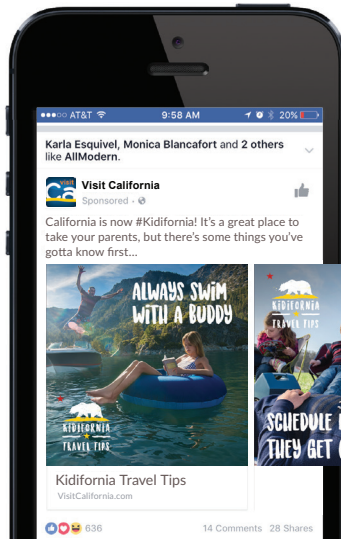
●●●○○ AT&T 9:58 AM 20%

Karla Esquivel, Monica Blancafort and 2 others like AllModern.

Visit California
Sponsored · 

California is now #Kidifornia! It's a great place to take your parents, but there's some things you've gotta know first...

ALWAYS SWIM WITH A BUDDY

Kidifornia TRAVEL TIPS

Kidifornia Travel Tips
VisitCalifornia.com

TRAVEL TIPS

SCHEDULE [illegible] THEY GET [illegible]

636 14 Comments 28 Shares